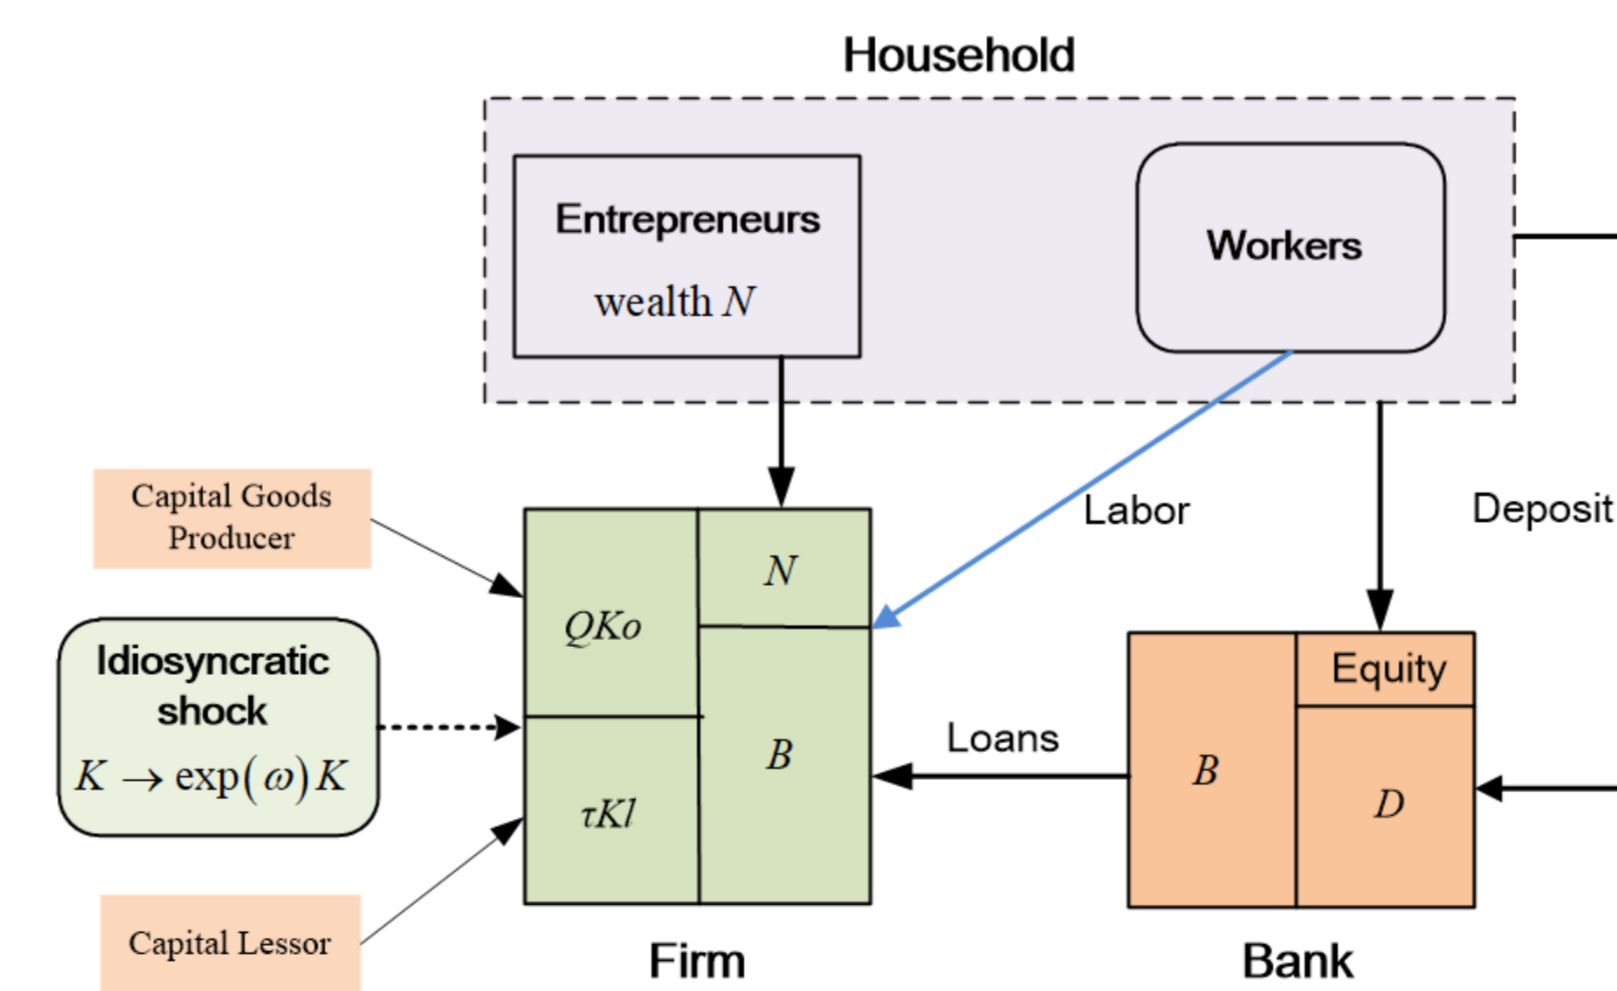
Household

Entrepreneurs
wealth $N$

Workers

Capital Goods Producer

Labor

Deposit

$N$

$QKo$

Idiosyncratic shock
$K \rightarrow \exp(\omega) K$

Equity

$B$

Loans

$B$

$D$

$\tau Kl$

Capital Lessor

Firm

Bank